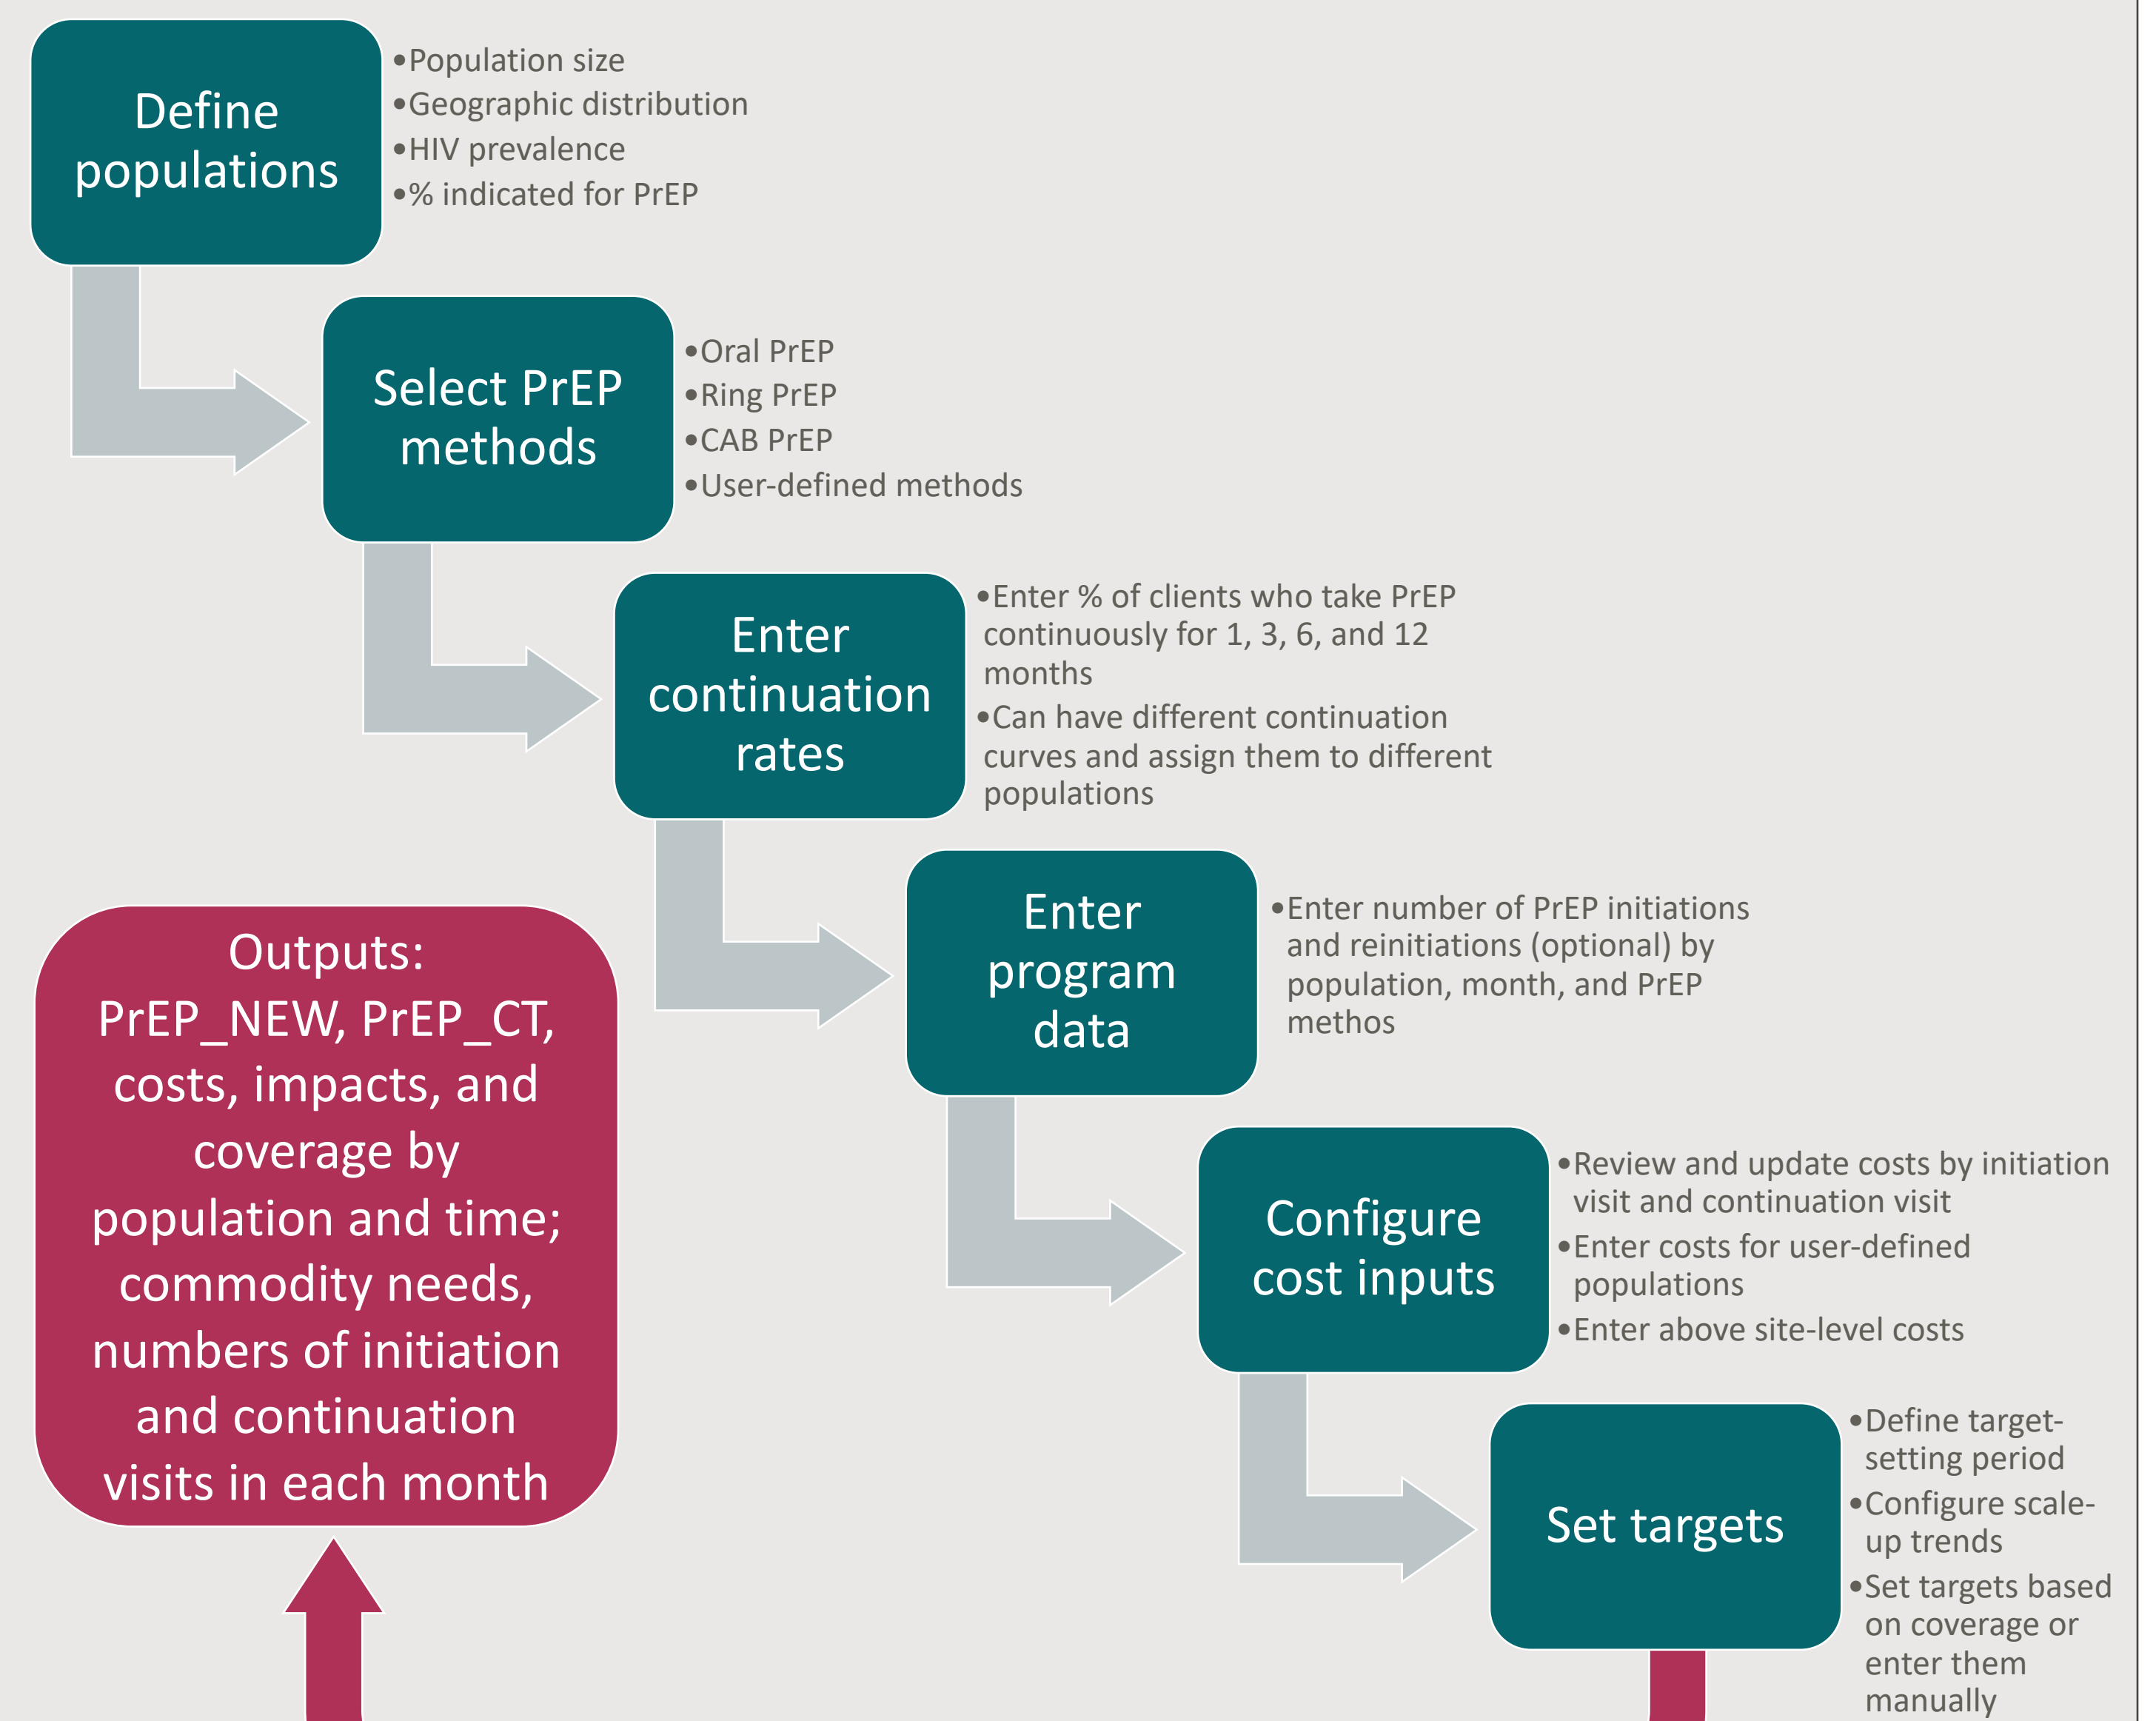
Define populations

• Population size
• Geographic distribution
• HIV prevalence
• % indicated for PrEP

Select PrEP methods

• Oral PrEP
• Ring PrEP
• CAB PrEP
• User-defined methods

Enter continuation rates

• Enter % of clients who take PrEP continuously for 1, 3, 6, and 12 months
• Can have different continuation curves and assign them to different populations

Enter program data

• Enter number of PrEP initiations and reinitiations (optional) by population, month, and PrEP methos

Configure cost inputs

• Review and update costs by initiation visit and continuation visit
• Enter costs for user-defined populations
• Enter above site-level costs

Set targets

• Define target-setting period
• Configure scale-up trends
• Set targets based on coverage or enter them manually

Outputs: PrEP_NEW, PrEP_CT, costs, impacts, and coverage by population and time; commodity needs, numbers of initiation and continuation visits in each month